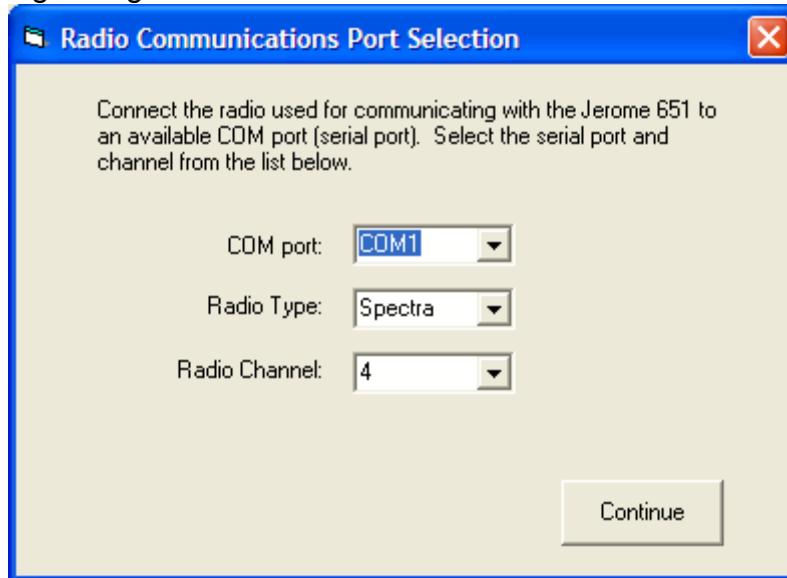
Radio Communications Port Selection

Connect the radio used for communicating with the Jerome 651 to an available COM port (serial port). Select the serial port and channel from the list below.

COM port: COM1

Radio Type: Spectra

Radio Channel: 4

Continue